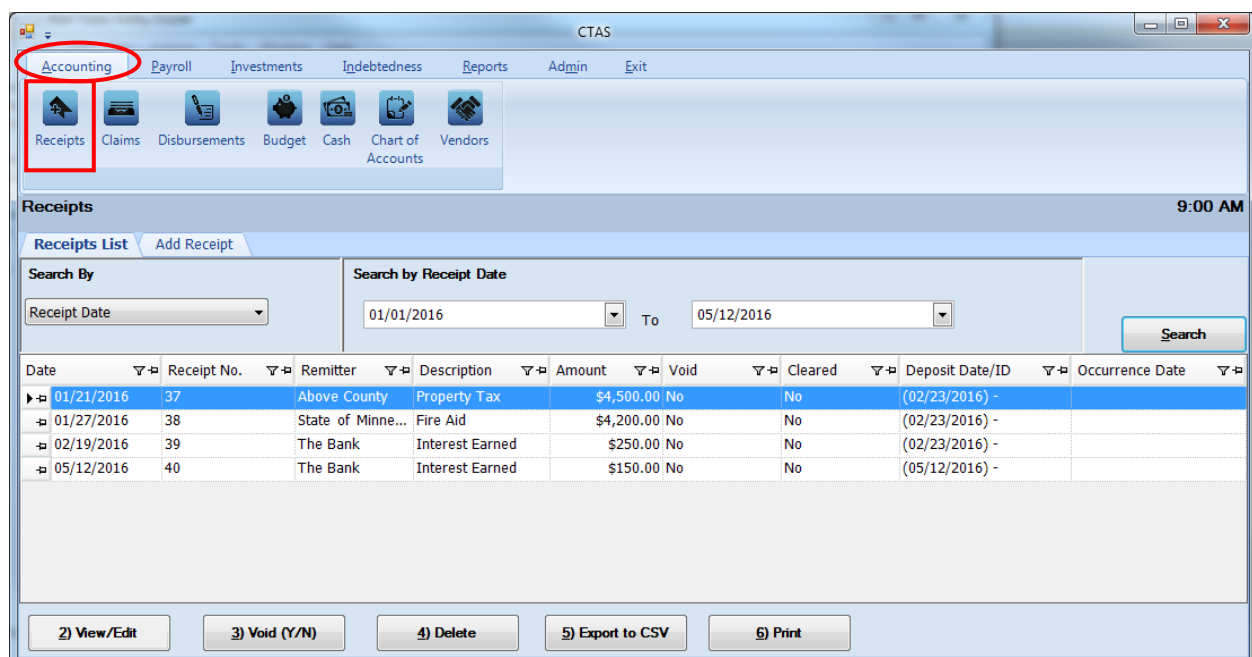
CTAS

Accounting Payroll Investments Indebtedness Reports Admin Exit

Receipts Claims Disbursements Budget Cash Chart of Accounts Vendors

Receipts 9:00 AM

Receipts List Add Receipt

Search By
Receipt Date

Search by Receipt Date
01/01/2016 To 05/12/2016

Search

| Date | Receipt No. | Remitter | Description | Amount | Void | Cleared | Deposit Date/ID | Occurrence Date |
|---|---|---|---|---|---|---|---|---|
| 01/21/2016 | 37 | Above County | Property Tax | $4,500.00 | No | No | (02/23/2016) - | |
| 01/27/2016 | 38 | State of Minne... | Fire Aid | $4,200.00 | No | No | (02/23/2016) - | |
| 02/19/2016 | 39 | The Bank | Interest Earned | $250.00 | No | No | (02/23/2016) - | |
| 05/12/2016 | 40 | The Bank | Interest Earned | $150.00 | No | No | (05/12/2016) - | |

2) View/Edit 3) Void (Y/N) 4) Delete 5) Export to CSV 6) Print